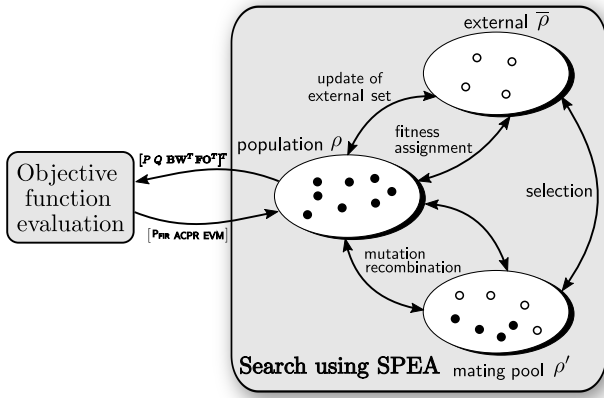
external $\overline{\rho}$

update of external set

fitness assignment

population $\rho$

selection

Objective function evaluation

$[P\ Q\ BW^T\ FO^T F]$

$[P_{FIR}\ ACPR\ EVM]$

mutation recombination

Search using SPEA

mating pool $\rho'$